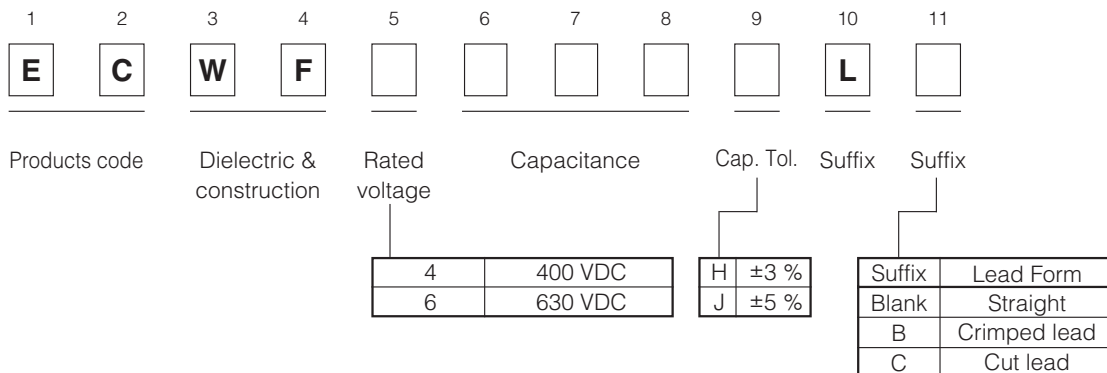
1 2 3 4 5 6 7 8 9 10 11

E C W F L

Products code

Dielectric & construction

Rated voltage

Capacitance

Cap. Tol.

Suffix

Suffix

| 4 | 400 VDC |
|---|---|
| 6 | 630 VDC |

| H | ±3 % |
|---|---|
| J | ±5 % |

| Suffix | Lead Form |
|---|---|
| Blank | Straight |
| B | Crimped lead |
| C | Cut lead |